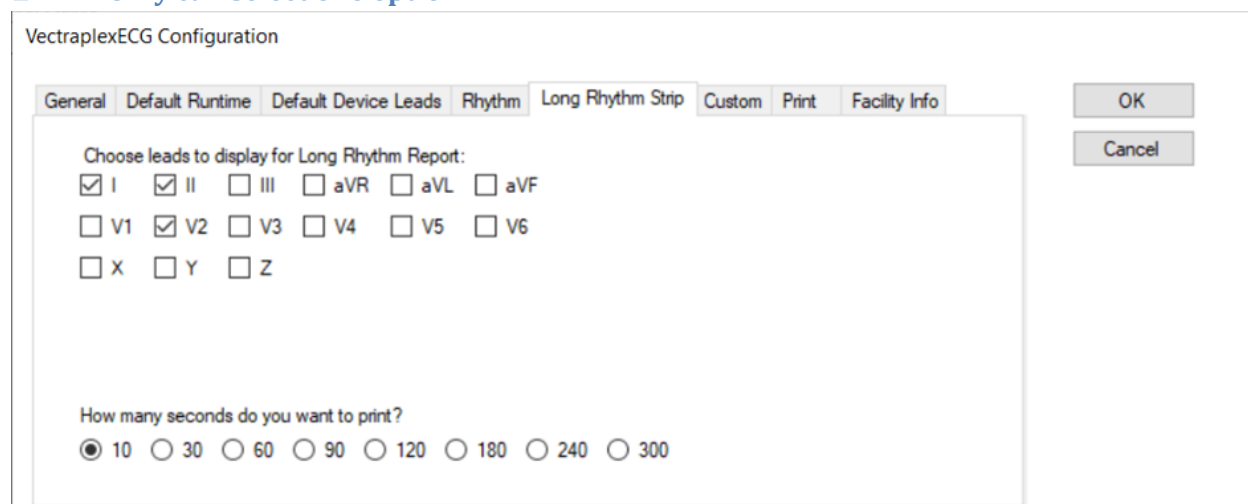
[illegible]

VectraplexECG Configuration

General | Default Runtime | Default Device Leads | Rhythm | Long Rhythm Strip | Custom | Print | Facility Info

OK

Cancel

Choose leads to display for Long Rhythm Report:

☑ I ☑ II ☐ III ☐ aVR ☐ aVL ☐ aVF

☐ V1 ☑ V2 ☐ V3 ☐ V4 ☐ V5 ☐ V6

☐ X ☐ Y ☐ Z

How many seconds do you want to print?

◉ 10 ○ 30 ○ 60 ○ 90 ○ 120 ○ 180 ○ 240 ○ 300